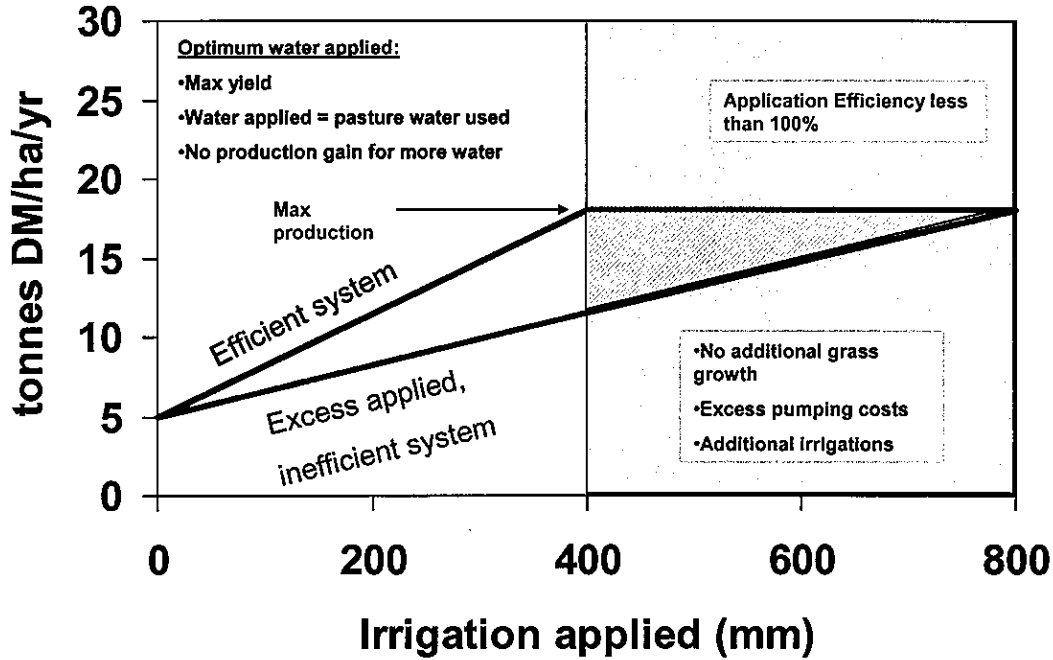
Optimum water applied:
•Max yield
•Water applied = pasture water used
•No production gain for more water

Application Efficiency less than 100%

Max production

Efficient system

Excess applied, inefficient system

•No additional grass growth
•Excess pumping costs
•Additional irrigations

tonnes DM/ha/yr

30
25
20
15
10
5
0

0
200
400
600
800

Irrigation applied (mm)